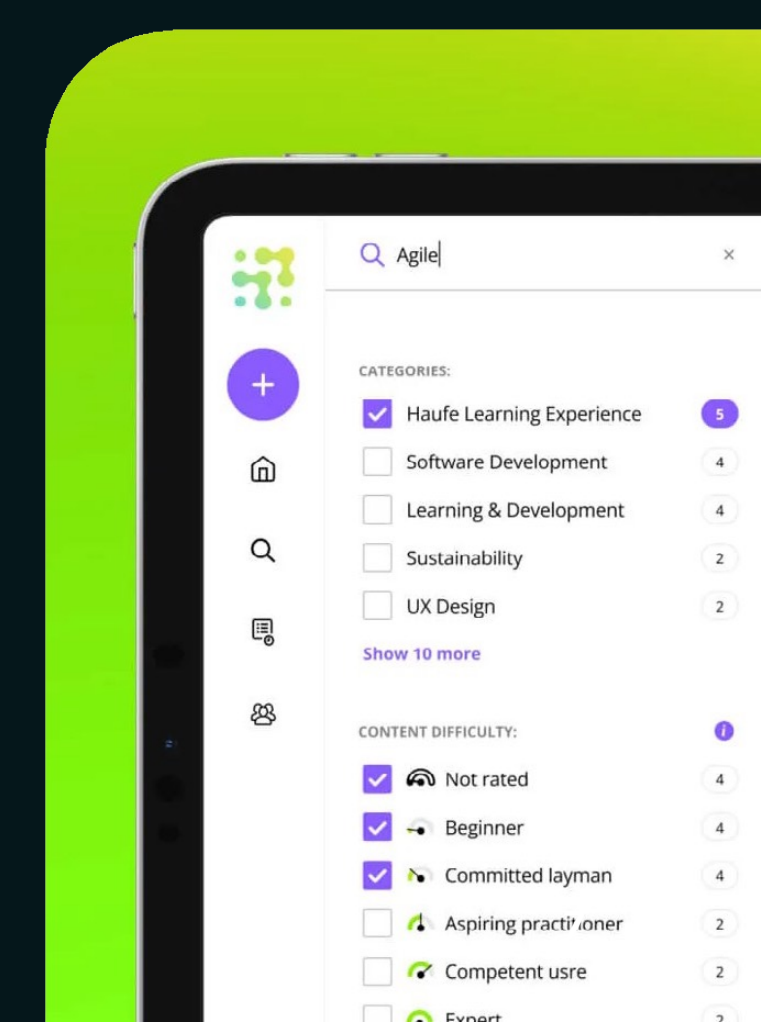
Agile ×

CATEGORIES:

Haufe Learning Experience 5

Software Development 4

Learning & Development 4

Sustainability 2

UX Design 2

Show 10 more

CONTENT DIFFICULTY:

Not rated 4

Beginner 4

Committed layman 4

Aspiring practitioner 2

Competent usre 2

Expert 2